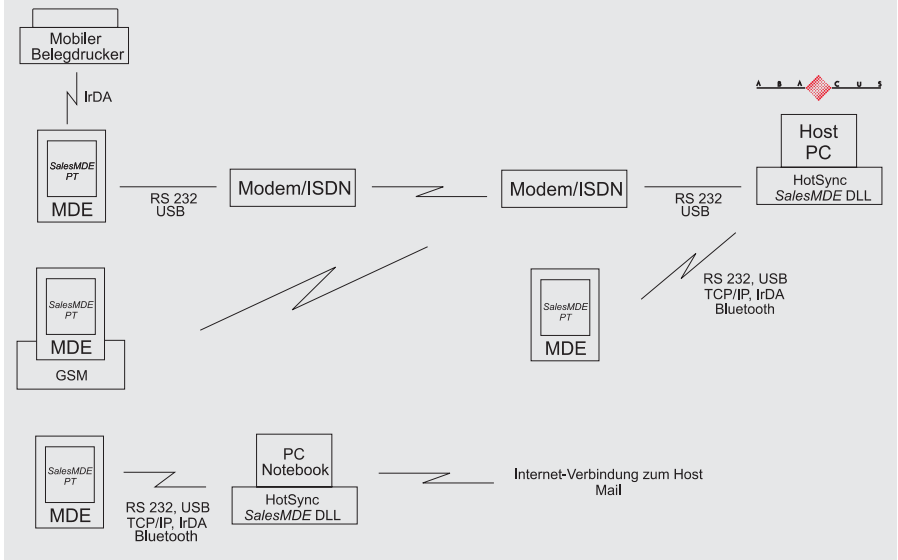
Mobiler Belegdrucker

IrDA

A B A C U S

SalesMDE PT

MDE

RS 232 USB

Modem/ISDN

Modem/ISDN

RS 232 USB

Host PC

HotSync *SalesMDE* DLL

SalesMDE PT

MDE

GSM

RS 232, USB TCP/IP, IrDA Bluetooth

SalesMDE PT

MDE

SalesMDE PT

MDE

RS 232, USB TCP/IP, IrDA Bluetooth

PC Notebook

HotSync *SalesMDE* DLL

Internet-Verbindung zum Host Mail